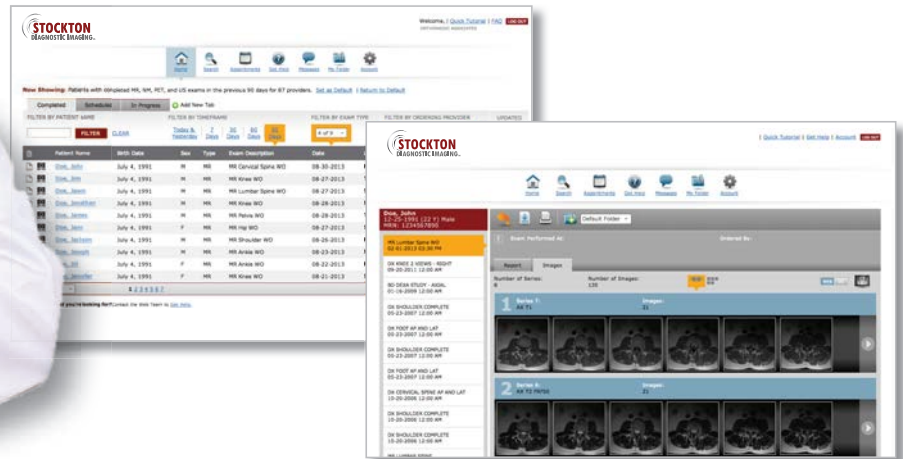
STOCKTON DIAGNOSTIC IMAGING

Welcome, | Quick Tutorial | FAQ LOG OUT

Home Search Appointments Get Help Messages My Folder Account

Now Showing: Patients with completed MR, NM, PET, and US exams in the previous 90 days for 87 providers. Set as Default | Return to Default

Completed Schedules In Progress Add New Tab

FILTER BY PATIENT NAME FILTER BY TIMEFRAME FILTER BY EXAM TYPE FILTER BY ORDERING PROVIDER UPDATED

FILTER CLEAR Today & Yesterday 7 Days 30 Days 60 Days 90 Days 4 of 9

| Patient Name | Birth Date | Sex | Type | Exam Description | Date |
|---|---|---|---|---|---|
| Doe, John | July 4, 1991 | M | MR | MR Cervical Spine WO | 08-30-2013 |
| Doe, Jim | July 4, 1991 | M | MR | MR Knee WO | 08-27-2013 |
| Doe, Jason | July 4, 1991 | M | MR | MR Lumbar Spine WO | 08-27-2013 |
| Doe, Jonathan | July 4, 1991 | M | MR | MR Knee WO | 08-28-2013 |
| Doe, James | July 4, 1991 | M | MR | MR Pelvis WO | 08-28-2013 |
| Doe, Jane | July 4, 1991 | F | MR | MR Hip WO | 08-27-2013 |
| Doe, Jackson | July 4, 1991 | M | MR | MR Shoulder WO | 08-26-2013 |
| Doe, Joseph | July 4, 1991 | M | MR | MR Ankle WO | 08-23-2013 |
| Doe, Jill | July 4, 1991 | F | MR | MR Ankle WO | 08-22-2013 |
| Doe, Jennifer | July 4, 1991 | F | MR | MR Knee WO | 08-21-2013 |

1 2 3 4 5 6

...d you're looking for? Contact the Web Team to Get Help.

STOCKTON DIAGNOSTIC IMAGING

| Quick Tutorial | Get Help | Account LOG OUT

Home Search Appointments Get Help Messages My Folder Account

Doe, John
12-20-1991 (22 Y) Male
MRN: 1234567890

Default Folder

MR Lumbar Spine WO 02-01-2013 03:30 PM
DX KNEE 2 VIEWS - RIGHT 09-20-2011 12:00 AM
BD DEXA STUDY - AXIAL 01-16-2009 12:00 AM
DX SHOULDER COMPLETE 03-23-2007 12:00 AM
DX FOOT AP AND LAT 03-23-2007 12:00 AM
DX SHOULDER COMPLETE 03-23-2007 12:00 AM
DX FOOT AP AND LAT 03-23-2007 12:00 AM
DX CERVICAL SPINE AP AND LAT 10-20-2006 12:00 AM
DX SHOULDER COMPLETE 10-20-2006 12:00 AM
DX SHOULDER COMPLETE 10-20-2006 12:00 AM
MR LUMBAR SPINE

Exam Performed At: Ordered By:

Report Images

Number of Series: 8 Number of Images: 135

1 Series 1: AX T1 Images: 21

2 Series 6: AX T2 FRFSE Images: 21